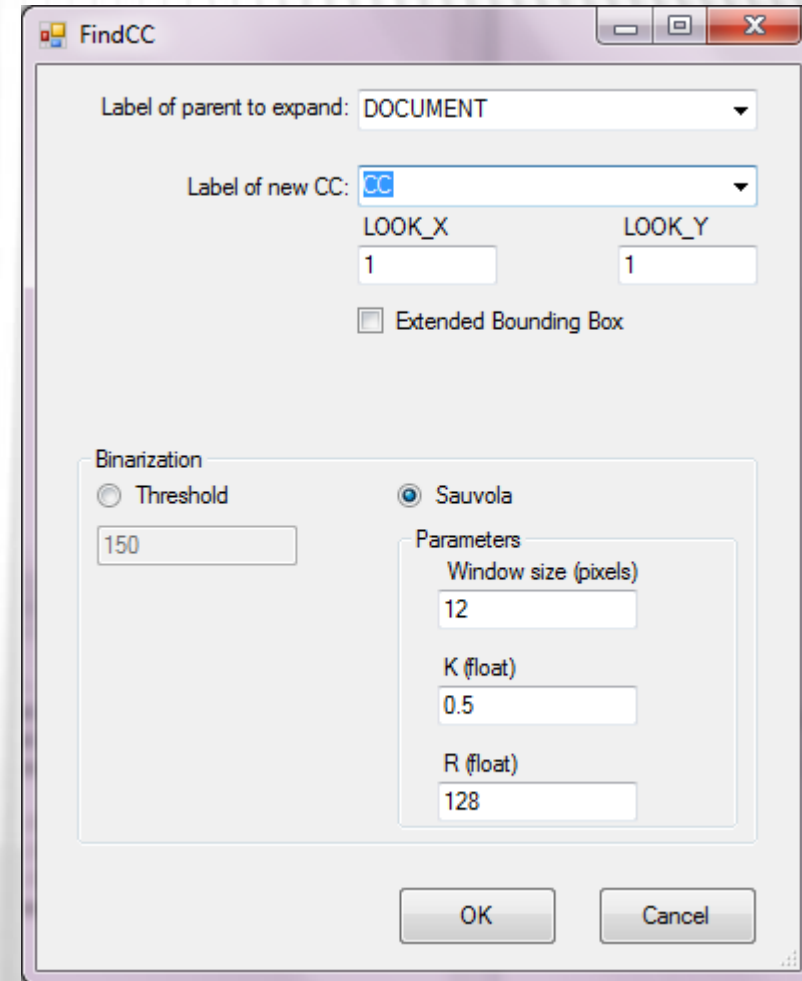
FindCC

Label of parent to expand: DOCUMENT

Label of new CC: CC

LOOK_X
1

LOOK_Y
1

Extended Bounding Box

Binarization

Threshold

150

Sauvola

Parameters

Window size (pixels)
12

K (float)
0.5

R (float)
128

OK

Cancel